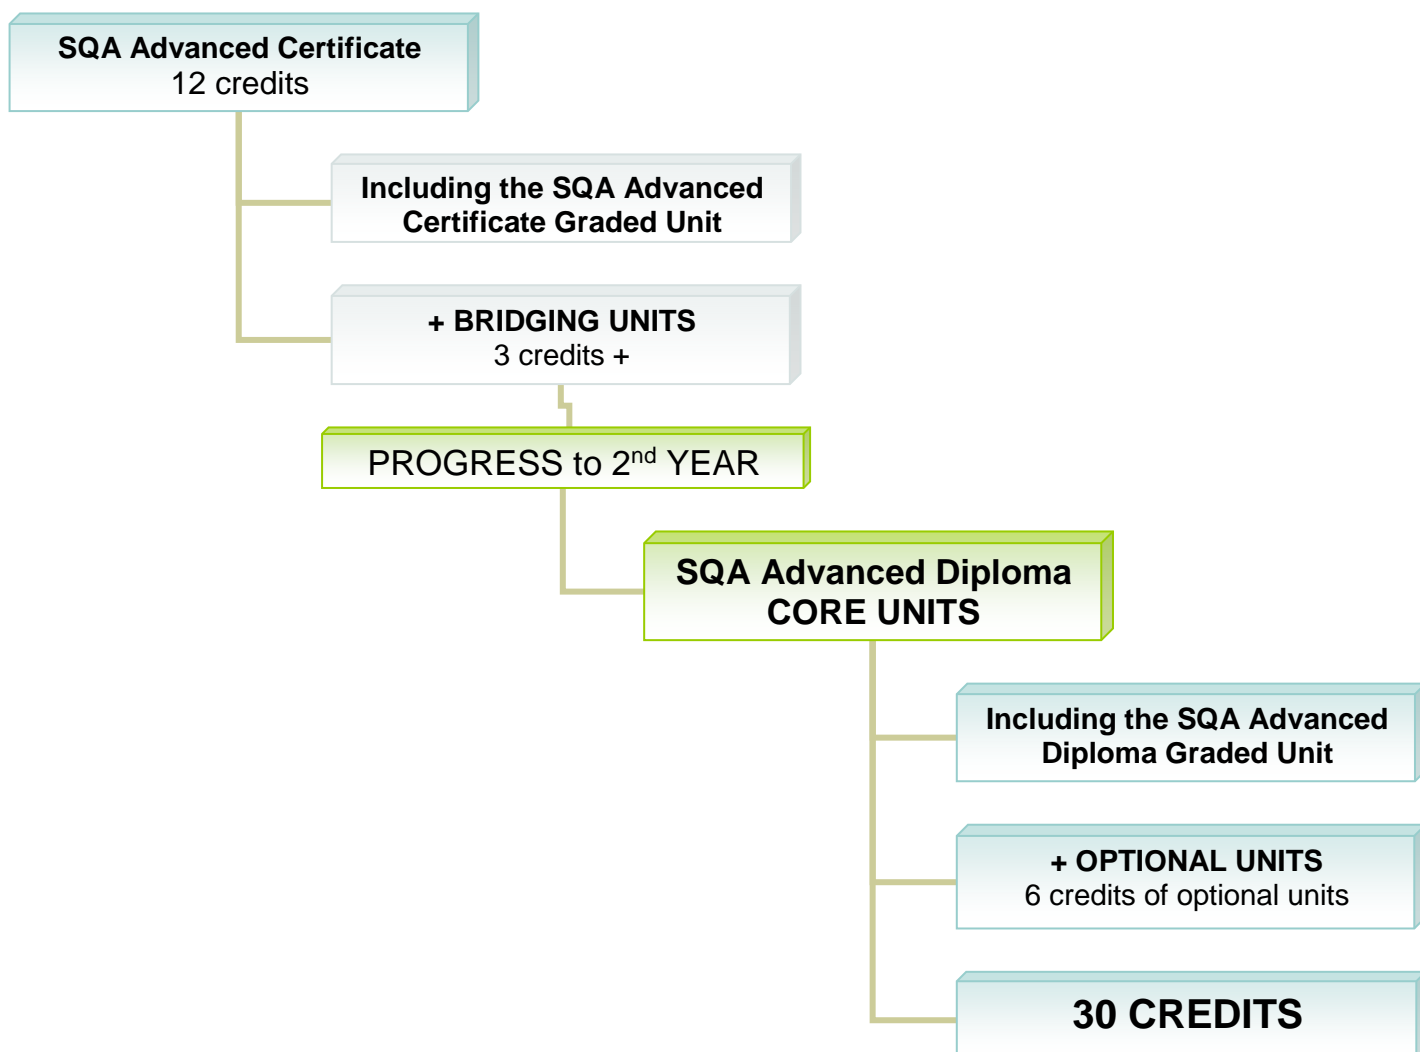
SQA Advanced Certificate
12 credits

Including the SQA Advanced Certificate Graded Unit

+ BRIDGING UNITS
3 credits +

PROGRESS to 2$^{nd}$ YEAR

SQA Advanced Diploma
CORE UNITS

Including the SQA Advanced Diploma Graded Unit

+ OPTIONAL UNITS
6 credits of optional units

30 CREDITS